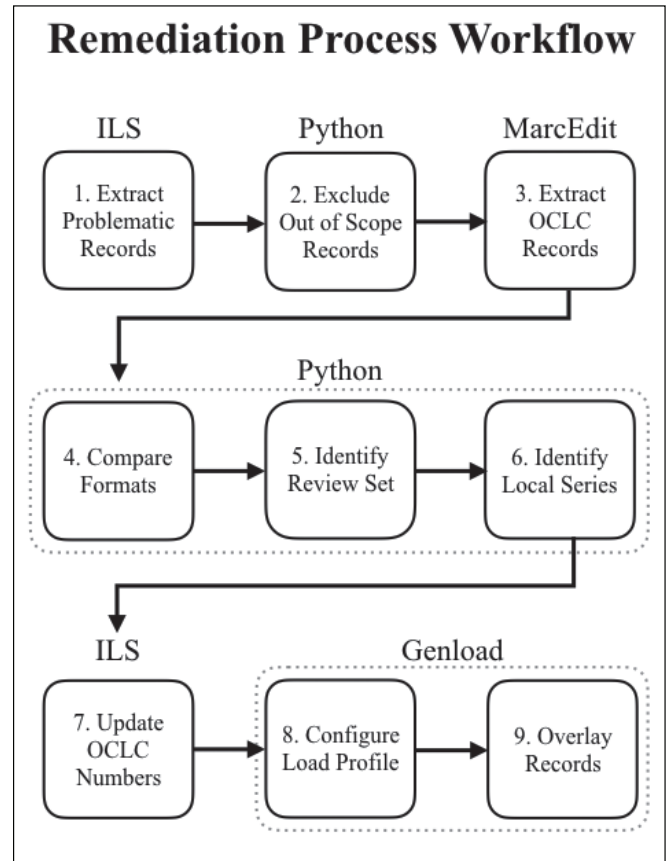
Remediation Process Workflow

ILS

1. Extract Problematic Records

Python

2. Exclude Out of Scope Records

MarcEdit

3. Extract OCLC Records

Python

4. Compare Formats

5. Identify Review Set

6. Identify Local Series

ILS

7. Update OCLC Numbers

Genload

8. Configure Load Profile

9. Overlay Records